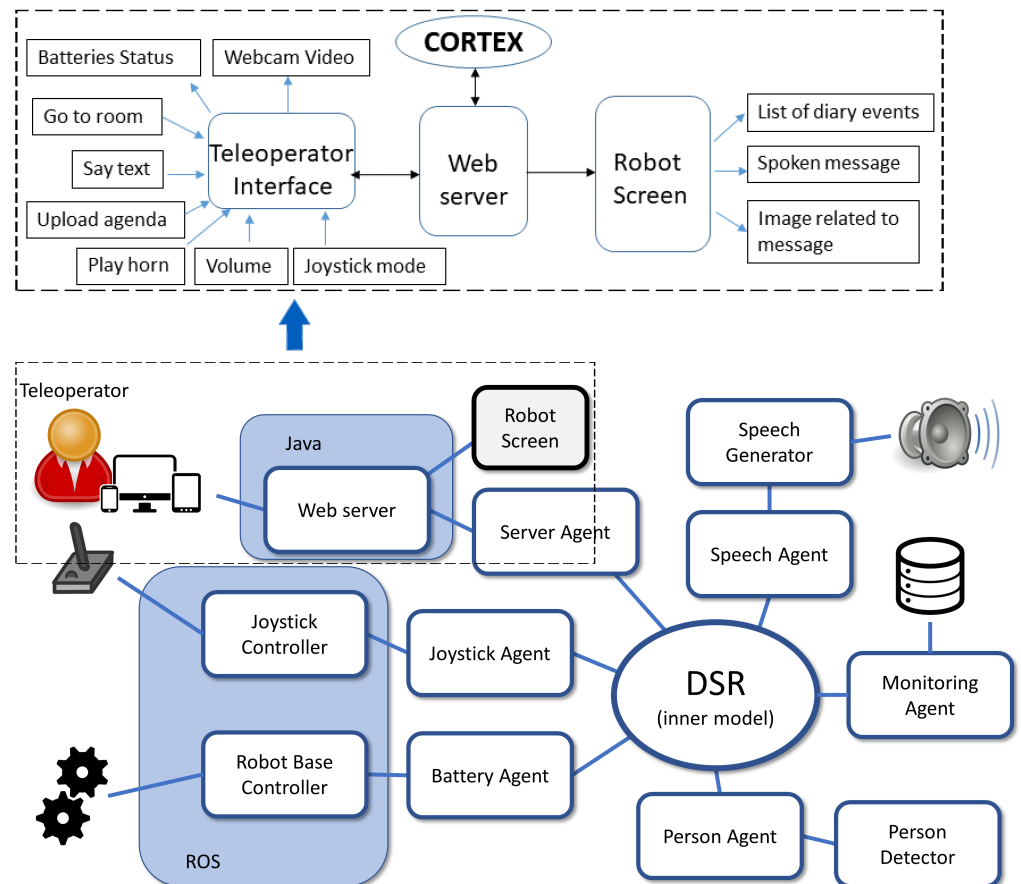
CORTEX

Batteries Status

Webcam Video

Go to room

Say text

Upload agenda

Play horn

Volume

Joystick mode

Teleoperator Interface

Web server

Robot Screen

List of diary events

Spoken message

Image related to message

Teleoperator

Java

Web server

Robot Screen

Server Agent

Speech Generator

Speech Agent

Joystick Controller

Joystick Agent

DSR
(inner model)

Monitoring Agent

Robot Base Controller

Battery Agent

Person Agent

Person Detector

ROS